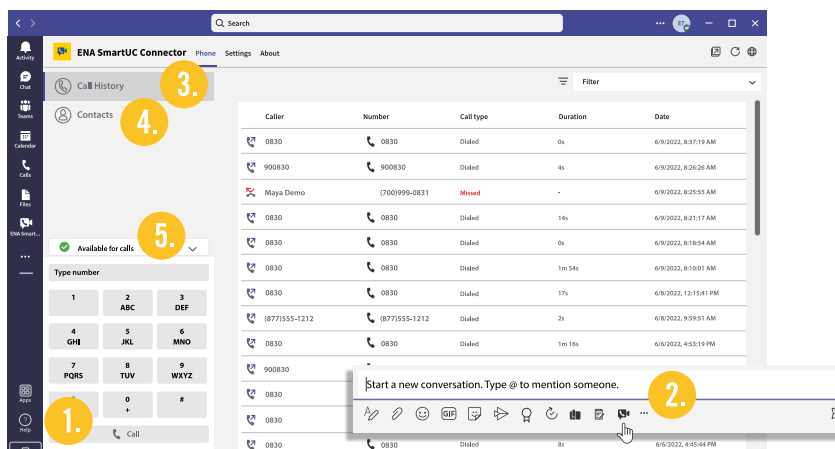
Search

ET

Activity
Chat
Teams
Calendar
Calls
Files
ENA Smart...
...
Apps
Help

ENA SmartUC Connector Phone Settings About

Call History
3.
Contacts
4.

Filter

| Caller | Number | Call type | Duration | Date |
|---|---|---|---|---|
| 0830 | 0830 | Dialed | 0s | 6/9/2022, 8:37:19 AM |
| 900830 | 900830 | Dialed | 4s | 6/9/2022, 8:26:26 AM |
| Maya Demo | (700)999-0831 | Missed | - | 6/9/2022, 8:25:55 AM |
| 0830 | 0830 | Dialed | 14s | 6/9/2022, 8:21:17 AM |
| 0830 | 0830 | Dialed | 0s | 6/9/2022, 8:18:54 AM |
| 0830 | 0830 | Dialed | 1m 54s | 6/9/2022, 8:10:01 AM |
| 0830 | 0830 | Dialed | 17s | 6/8/2022, 12:15:41 PM |
| (877)555-1212 | (877)555-1212 | Dialed | 2s | 6/8/2022, 9:59:51 AM |
| 0830 | 0830 | Dialed | 1m 16s | 6/6/2022, 4:53:19 PM |
| 900830 | | | | |
| 0830 | 0830 | Dialed | 8s | 6/6/2022, 4:45:44 PM |

5.
Available for calls

Type number

| 1 | 2 ABC | 3 DEF |
|---|---|---|
| 4 GHI | 5 JKL | 6 MNO |
| 7 PQRS | 8 TUV | 9 WXYZ |
| * | 0 + | # |

1.
Call

Start a new conversation. Type @ to mention someone.
2.
GIF
...